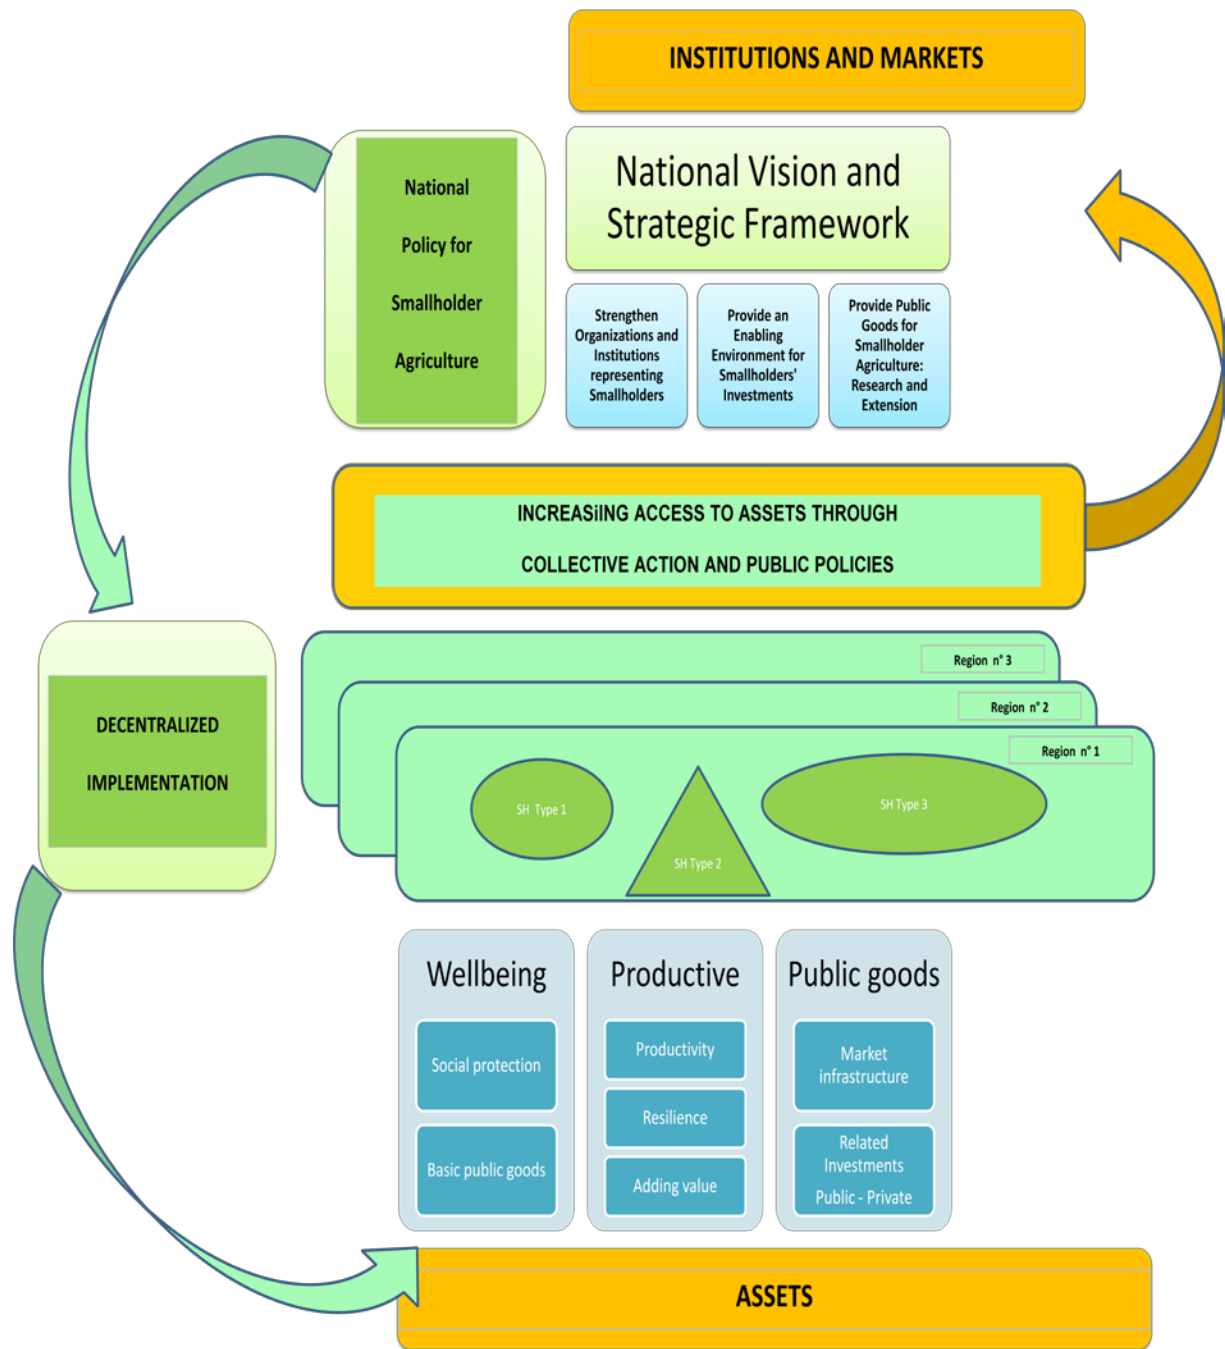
INSTITUTIONS AND MARKETS

National Policy for Smallholder Agriculture

National Vision and Strategic Framework

Strengthen Organizations and Institutions representing Smallholders

Provide an Enabling Environment for Smallholders' Investments

Provide Public Goods for Smallholder Agriculture: Research and Extension

INCREASiING ACCESS TO ASSETS THROUGH COLLECTIVE ACTION AND PUBLIC POLICIES

DECENTRALIZED IMPLEMENTATION

Region n° 3

Region n° 2

Region n° 1

SH Type 1

SH Type 2

SH Type 3

Wellbeing

Social protection

Basic public goods

Productive

Productivity

Resilience

Adding value

Public goods

Market infrastructure

Related Investments Public - Private

ASSETS